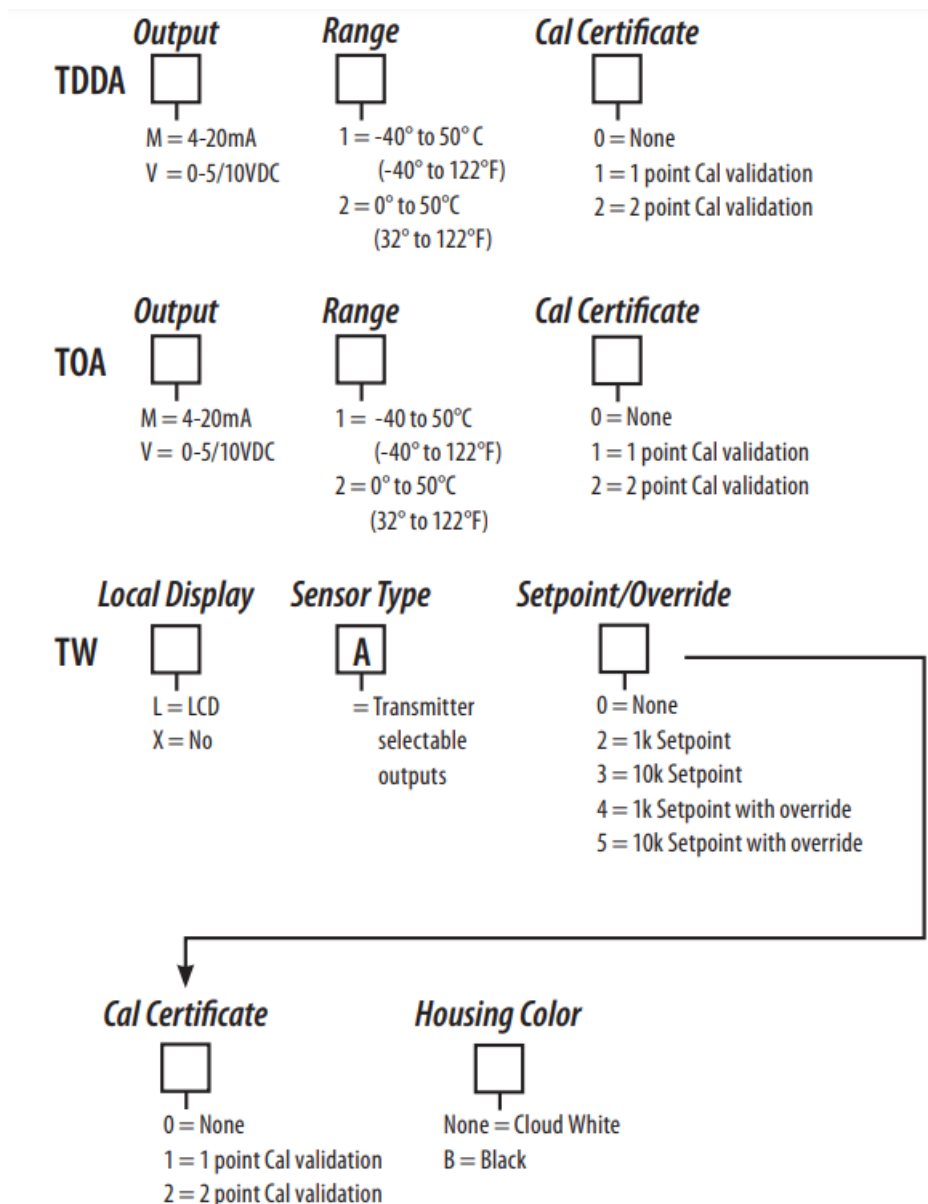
TDDA

Output

M = 4-20mA
V = 0-5/10VDC

Range

1 = -40° to 50° C
(-40° to 122°F)
2 = 0° to 50°C
(32° to 122°F)

Cal Certificate

0 = None
1 = 1 point Cal validation
2 = 2 point Cal validation

TOA

Output

M = 4-20mA
V = 0-5/10VDC

Range

1 = -40 to 50°C
(-40° to 122°F)
2 = 0° to 50°C
(32° to 122°F)

Cal Certificate

0 = None
1 = 1 point Cal validation
2 = 2 point Cal validation

TW

Local Display

L = LCD
X = No

Sensor Type

A

= Transmitter selectable outputs

Setpoint/Override

0 = None
2 = 1k Setpoint
3 = 10k Setpoint
4 = 1k Setpoint with override
5 = 10k Setpoint with override

Cal Certificate

0 = None
1 = 1 point Cal validation
2 = 2 point Cal validation

Housing Color

None = Cloud White
B = Black